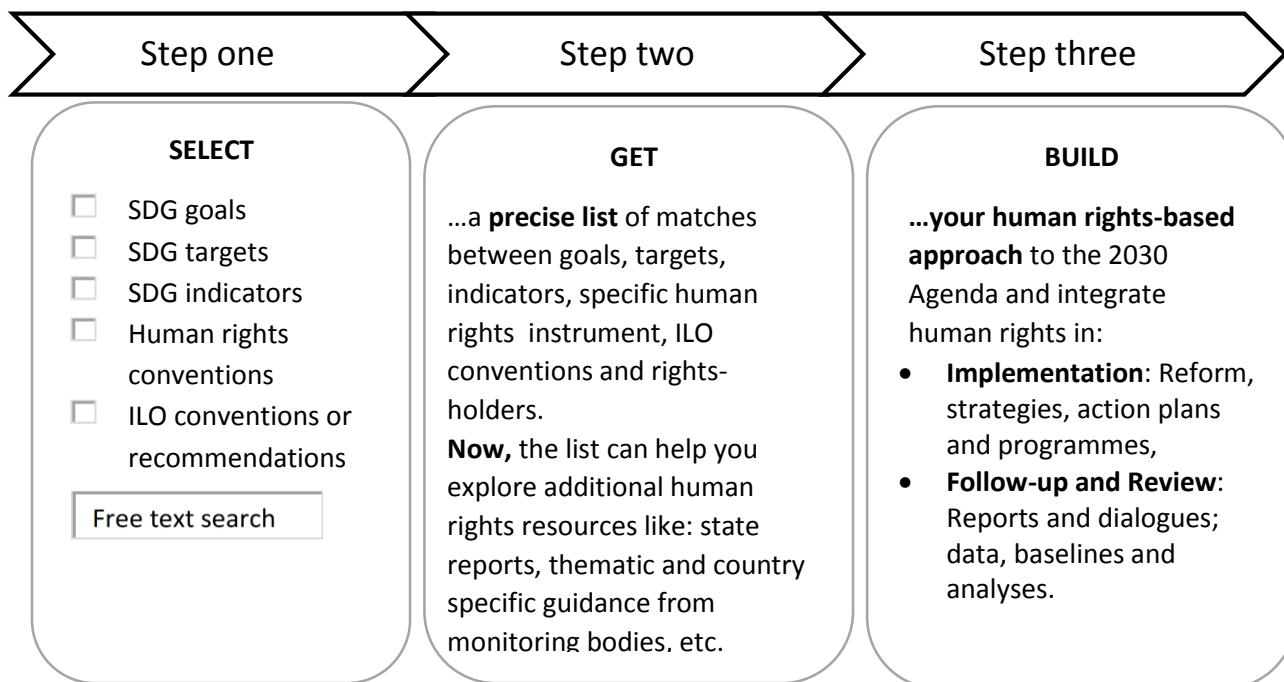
Step one

Step two

Step three

SELECT

SDG goals
SDG targets
SDG indicators
Human rights conventions
ILO conventions or recommendations

Free text search

GET

…a **precise list** of matches between goals, targets, indicators, specific human rights instrument, ILO conventions and rights-holders.
**Now,** the list can help you explore additional human rights resources like: state reports, thematic and country specific guidance from monitoring bodies, etc.

BUILD

**…your human rights-based approach** to the 2030 Agenda and integrate human rights in:

- **Implementation**: Reform, strategies, action plans and programmes,
- **Follow-up and Review**: Reports and dialogues; data, baselines and analyses.